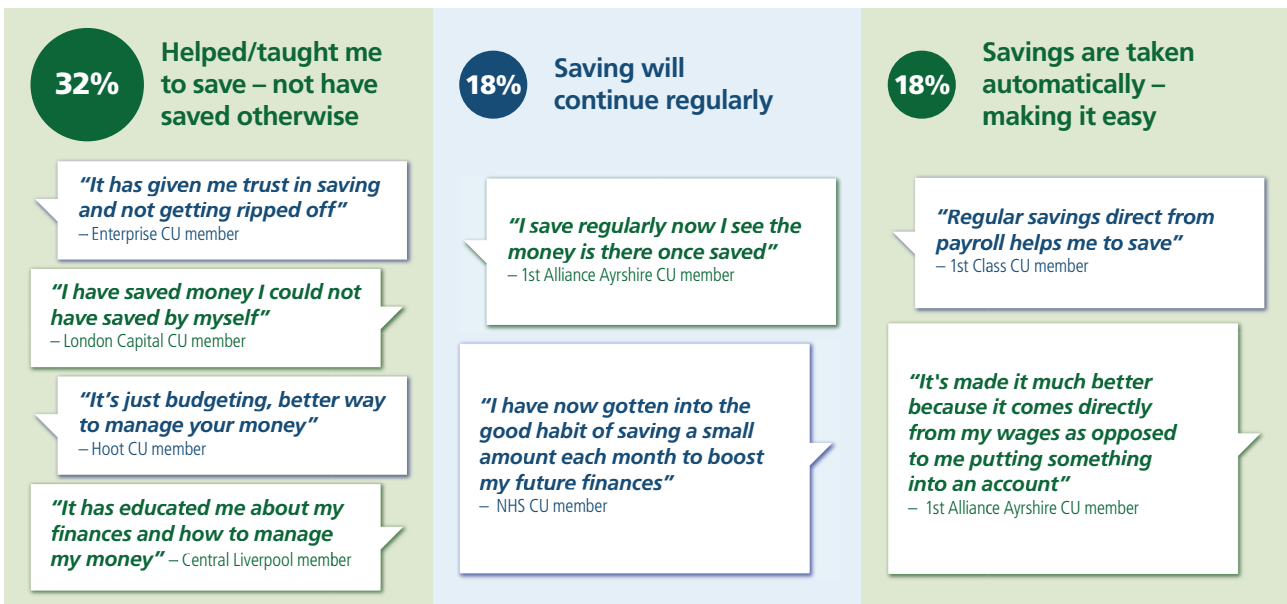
32%

Helped/taught me to save – not have saved otherwise

"It has given me trust in saving and not getting ripped off"
– Enterprise CU member

"I have saved money I could not have saved by myself"
– London Capital CU member

"It's just budgeting, better way to manage your money"
– Hoot CU member

"It has educated me about my finances and how to manage my money" – Central Liverpool member

18%

Saving will continue regularly

"I save regularly now I see the money is there once saved"
– 1st Alliance Ayrshire CU member

"I have now gotten into the good habit of saving a small amount each month to boost my future finances"
– NHS CU member

18%

Savings are taken automatically – making it easy

"Regular savings direct from payroll helps me to save"
– 1st Class CU member

"It's made it much better because it comes directly from my wages as opposed to me putting something into an account"
– 1st Alliance Ayrshire CU member